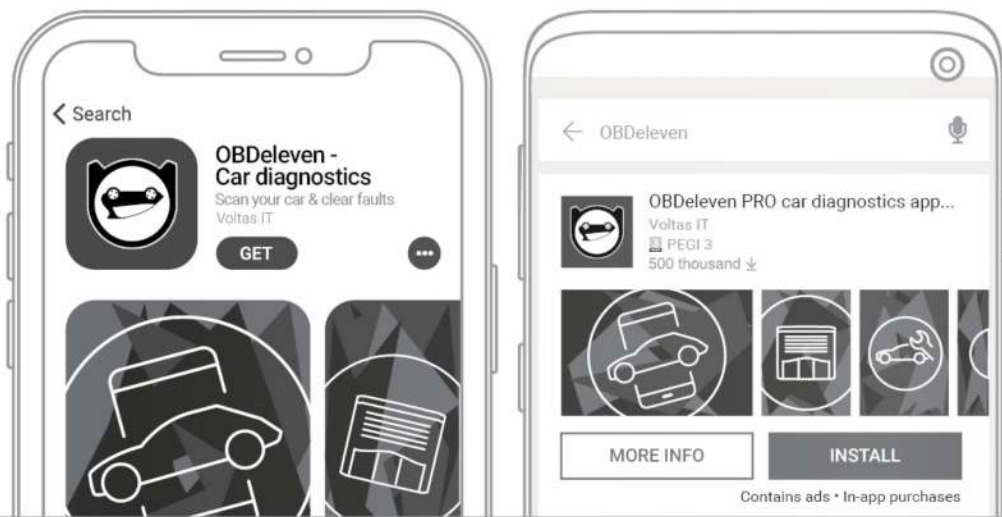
< Search

OBDeleven - Car diagnostics
Scan your car & clear faults
Voltas IT

GET

OBDeleven

OBDeleven PRO car diagnostics app...
Voltas IT
PEGI 3
500 thousand

MORE INFO

INSTALL

Contains ads • In-app purchases